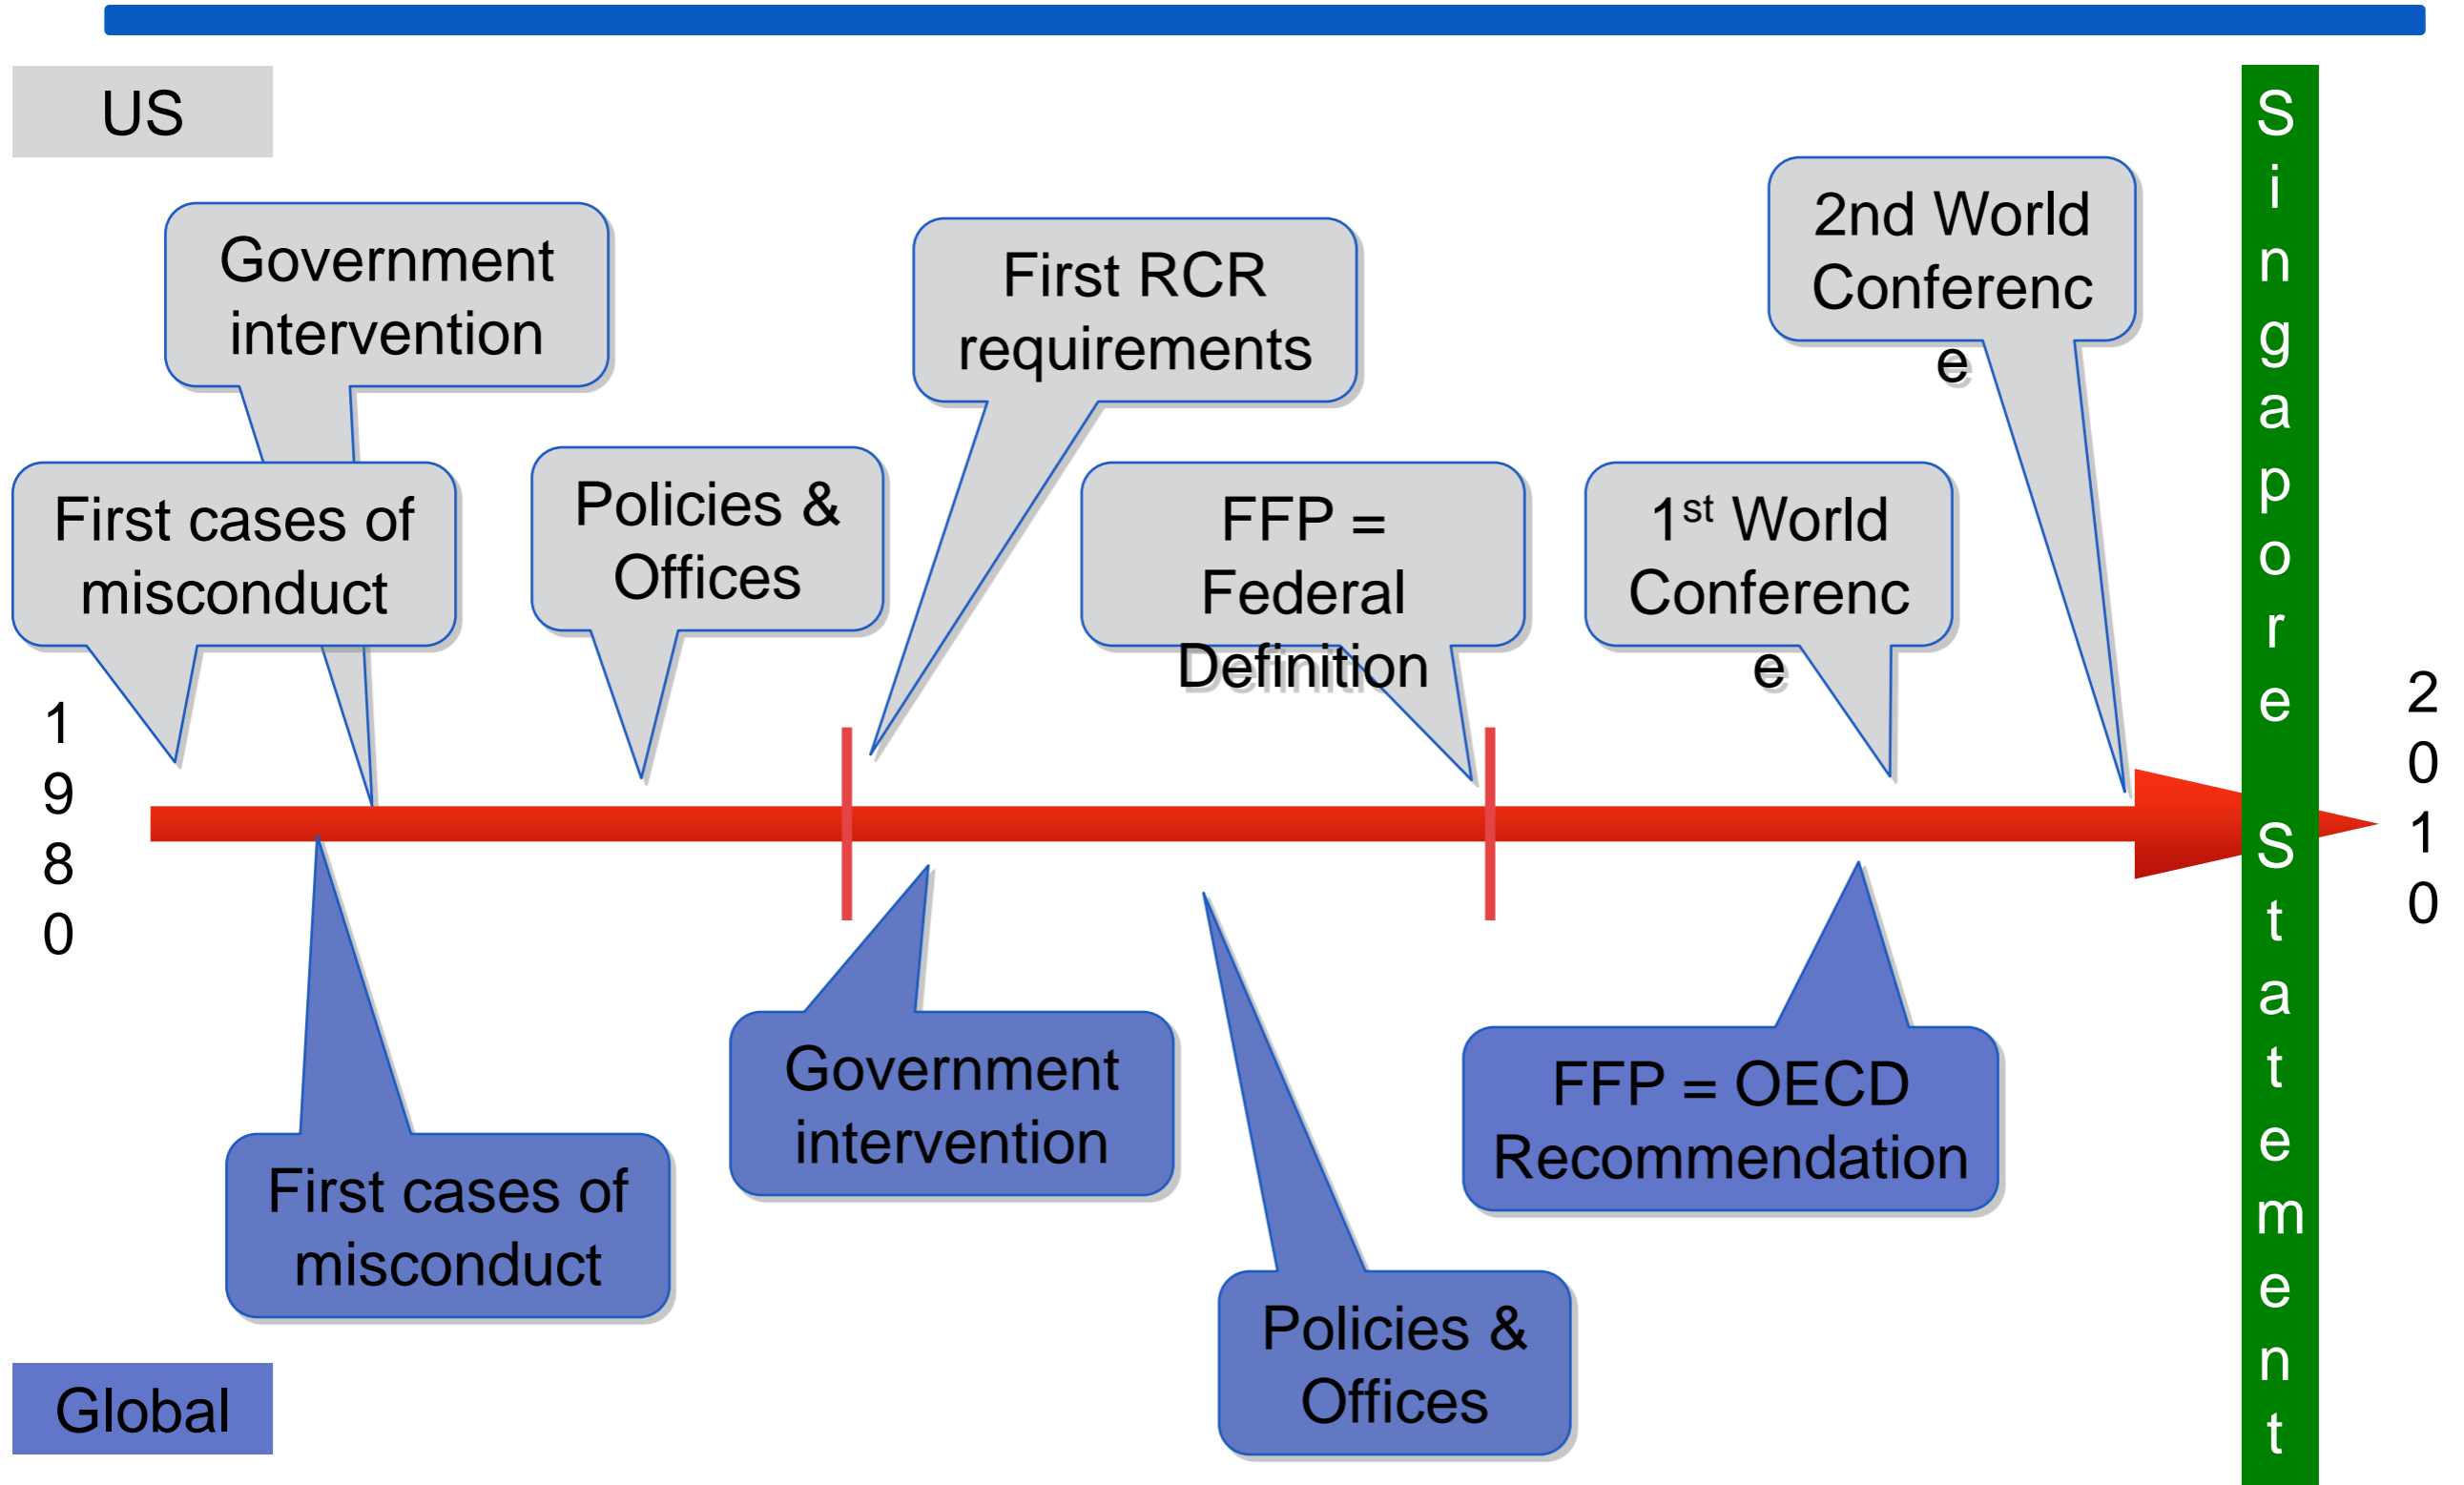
US

Government intervention

First cases of misconduct

Policies & Offices

First RCR requirements

FFP = Federal Definition

1$^{st}$ World Conferenc e

2nd World Conferenc e

Singapore Statement

1980

2010

First cases of misconduct

Government intervention

Policies & Offices

FFP = OECD Recommendation

Global